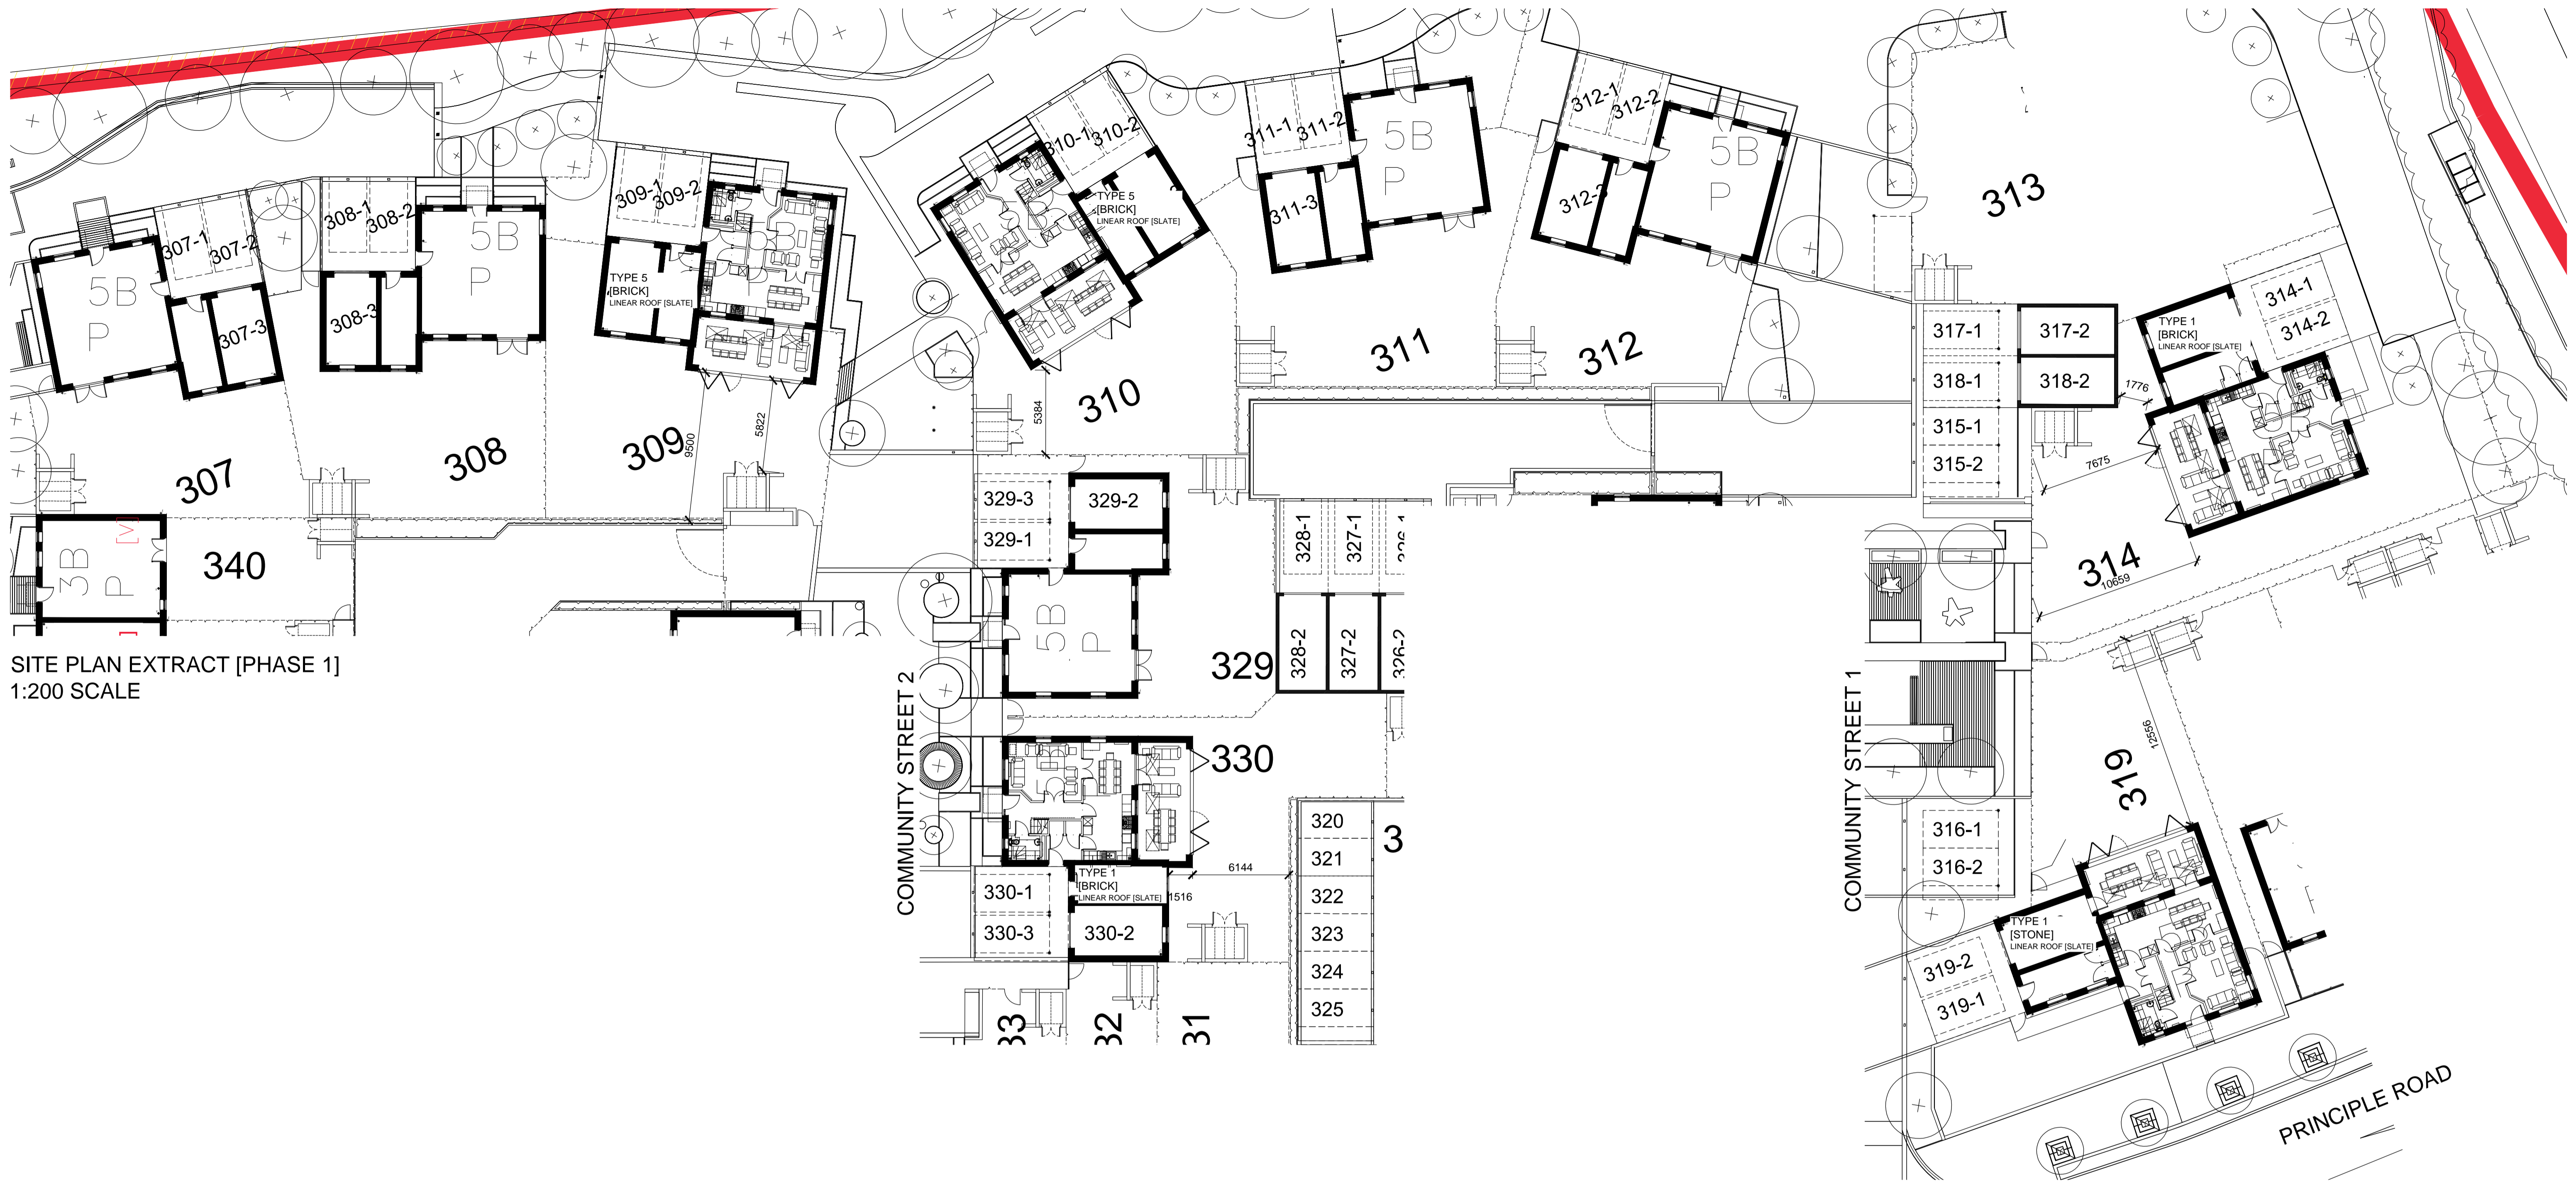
307-1
307-2
307-3
5B
P
308-1
308-2
308-3
5B
P
309-1
309-2
TYPE 5
[BRICK]
LINEAR ROOF [SLATE]
5B
P
310-1
310-2
TYPE 5
[BRICK]
LINEAR ROOF [SLATE]
311-1
311-2
311-3
5B
P
312-1
312-2
312-3
5B
P
313
317-1
317-2
318-1
318-2
315-1
315-2
TYPE 1
[BRICK]
LINEAR ROOF [SLATE]
314-1
314-2
1776
7675
314
10659
307
308
309
9500
5822
310
5384
311
312
3B
P
340
329-3
329-2
329-1
328-1
327-1
5B
P
329
328-2
327-2
SITE PLAN EXTRACT [PHASE 1]
1:200 SCALE
COMMUNITY STREET 2
330
320
321
322
323
324
325
3
6144
TYPE 1
[BRICK]
LINEAR ROOF [SLATE]
1516
330-1
330-3
330-2
33
32
31
COMMUNITY STREET 1
316-1
316-2
319
12556
TYPE 1
[STONE]
LINEAR ROOF [SLATE]
319-2
319-1
PRINCIPLE ROAD